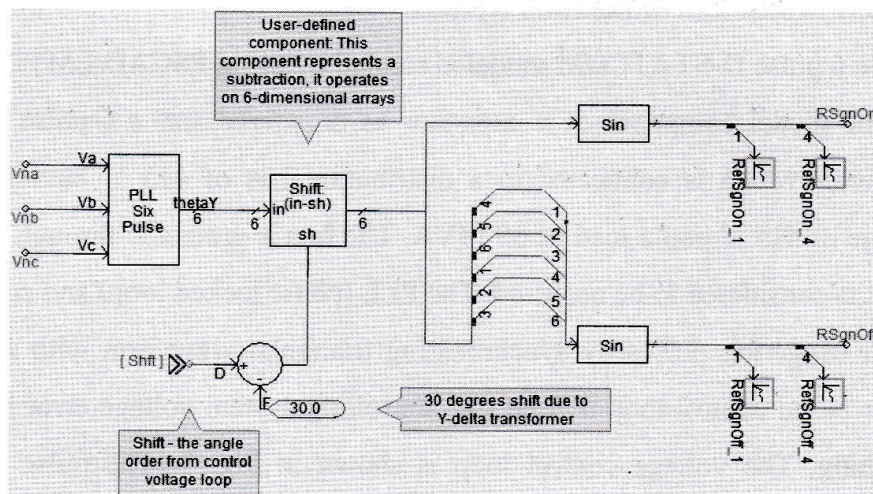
User-defined component: This component represents a subtraction, it operates on 6-dimensional arrays

Vna
Va
Vnb
Vb
Vnc
Vc
PLL Six Pulse
thetaY
6
6
in
Shift: (in-sh)
sh
6
Sin
RSgnOn
1
4
RefSgnOn_1
RefSgnOn_4
4
5
6
1
2
3
1
2
3
4
5
6
Sin
RSgnOff
1
4
RefSgnOff_1
RefSgnOff_4
[ Shft ]
D
+
-
F
30.0
30 degrees shift due to Y-delta transformer
Shift - the angle order from control voltage loop